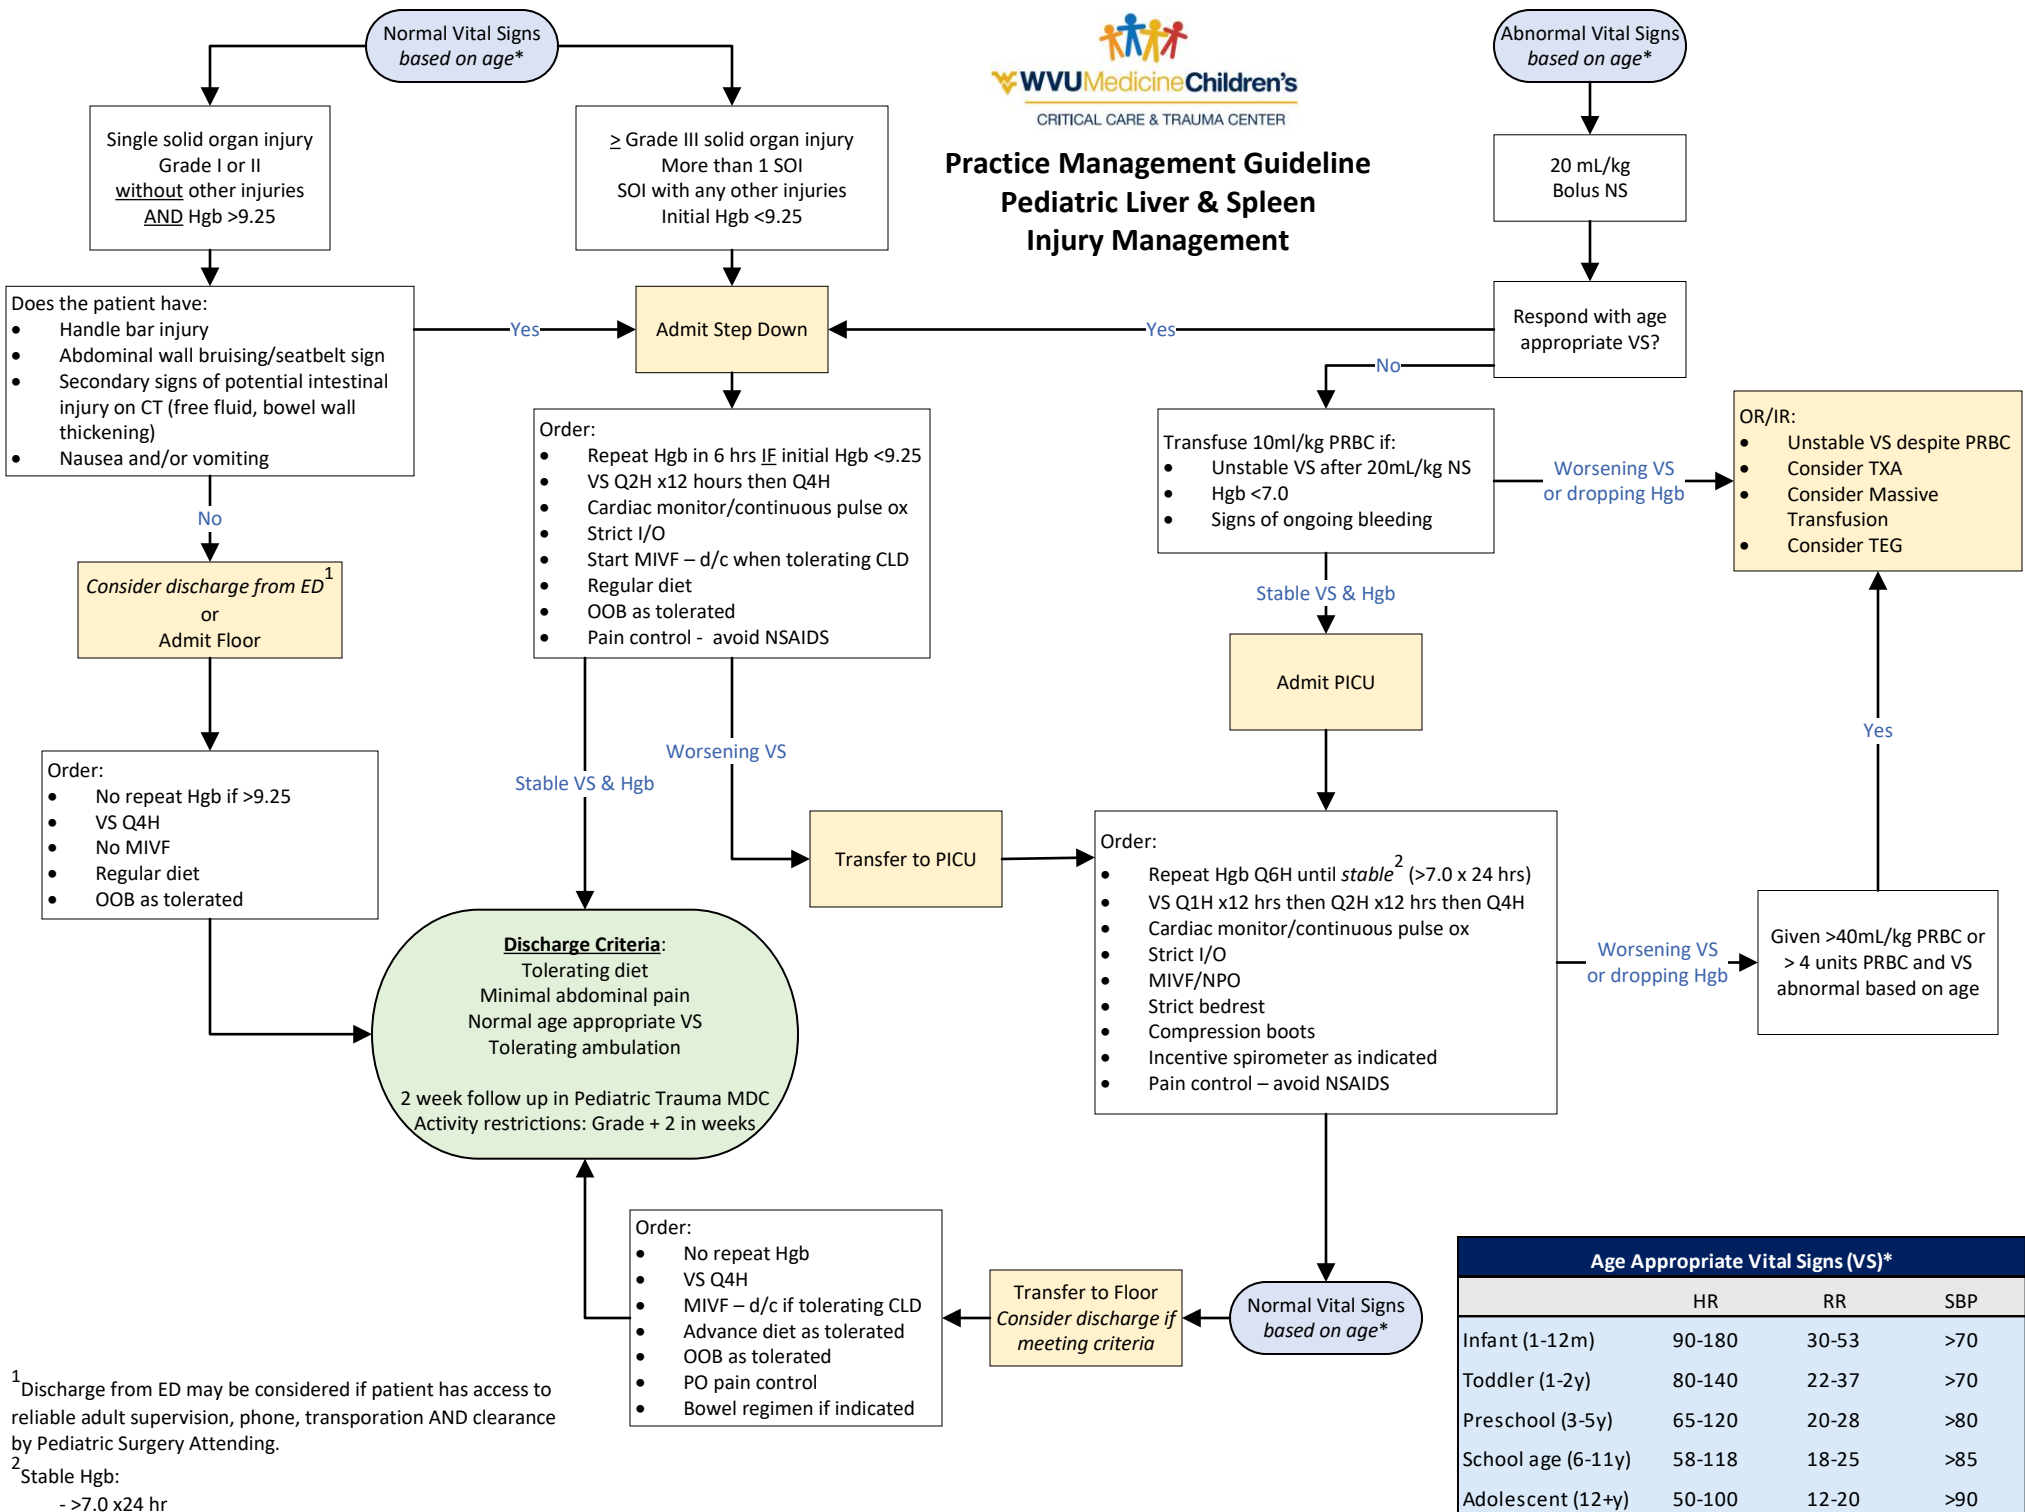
Normal Vital Signs
based on age*

WVUMedicineChildren's
CRITICAL CARE & TRAUMA CENTER

Practice Management Guideline
Pediatric Liver & Spleen
Injury Management

Abnormal Vital Signs
based on age*

Single solid organ injury
Grade I or II
without other injuries
AND Hgb >9.25

$\geq$ Grade III solid organ injury
More than 1 SOI
SOI with any other injuries
Initial Hgb <9.25

20 mL/kg
Bolus NS

Does the patient have:
- Handle bar injury
- Abdominal wall bruising/seatbelt sign
- Secondary signs of potential intestinal injury on CT (free fluid, bowel wall thickening)
- Nausea and/or vomiting

Yes

Admit Step Down

Yes

Respond with age appropriate VS?

No

Order:
- Repeat Hgb in 6 hrs IF initial Hgb <9.25
- VS Q2H x12 hours then Q4H
- Cardiac monitor/continuous pulse ox
- Strict I/O
- Start MIVF – d/c when tolerating CLD
- Regular diet
- OOB as tolerated
- Pain control - avoid NSAIDS

Transfuse 10ml/kg PRBC if:
- Unstable VS after 20mL/kg NS
- Hgb <7.0
- Signs of ongoing bleeding

Worsening VS
or dropping Hgb

OR/IR:
- Unstable VS despite PRBC
- Consider TXA
- Consider Massive Transfusion
- Consider TEG

No

Consider discharge from ED$^1$
or
Admit Floor

Stable VS & Hgb

Admit PICU

Yes

Worsening VS

Stable VS & Hgb

Order:
- No repeat Hgb if >9.25
- VS Q4H
- No MIVF
- Regular diet
- OOB as tolerated

Transfer to PICU

Order:
- Repeat Hgb Q6H until stable$^2$ (>7.0 x 24 hrs)
- VS Q1H x12 hrs then Q2H x12 hrs then Q4H
- Cardiac monitor/continuous pulse ox
- Strict I/O
- MIVF/NPO
- Strict bedrest
- Compression boots
- Incentive spirometer as indicated
- Pain control – avoid NSAIDS

Worsening VS
or dropping Hgb

Given >40mL/kg PRBC or > 4 units PRBC and VS abnormal based on age

Discharge Criteria:
Tolerating diet
Minimal abdominal pain
Normal age appropriate VS
Tolerating ambulation

2 week follow up in Pediatric Trauma MDC
Activity restrictions: Grade + 2 in weeks

Order:
- No repeat Hgb
- VS Q4H
- MIVF – d/c if tolerating CLD
- Advance diet as tolerated
- OOB as tolerated
- PO pain control
- Bowel regimen if indicated

Transfer to Floor
Consider discharge if meeting criteria

Normal Vital Signs
based on age*

| Age Appropriate Vital Signs (VS)* | | | |
|---|---|---|---|
| | HR | RR | SBP |
| Infant (1-12m) | 90-180 | 30-53 | >70 |
| Toddler (1-2y) | 80-140 | 22-37 | >70 |
| Preschool (3-5y) | 65-120 | 20-28 | >80 |
| School age (6-11y) | 58-118 | 18-25 | >85 |
| Adolescent (12+y) | 50-100 | 12-20 | >90 |

$^1$Discharge from ED may be considered if patient has access to reliable adult supervision, phone, transporation AND clearance by Pediatric Surgery Attending.
$^2$Stable Hgb:
- >7.0 x24 hr